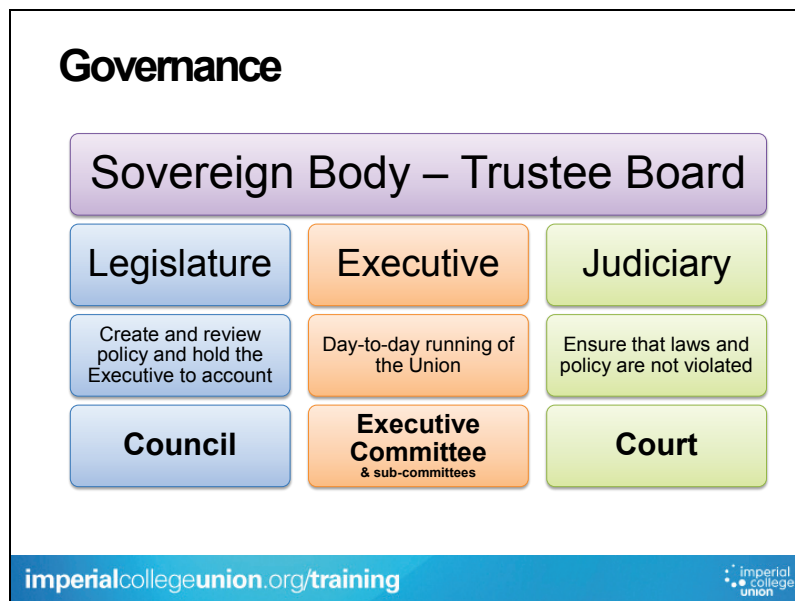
Governance

Sovereign Body – Trustee Board

Legislature

Executive

Judiciary

Create and review policy and hold the Executive to account

Day-to-day running of the Union

Ensure that laws and policy are not violated

Council

Executive Committee
& sub-committees

Court

imperialcollegeunion.org/training

imperial college union